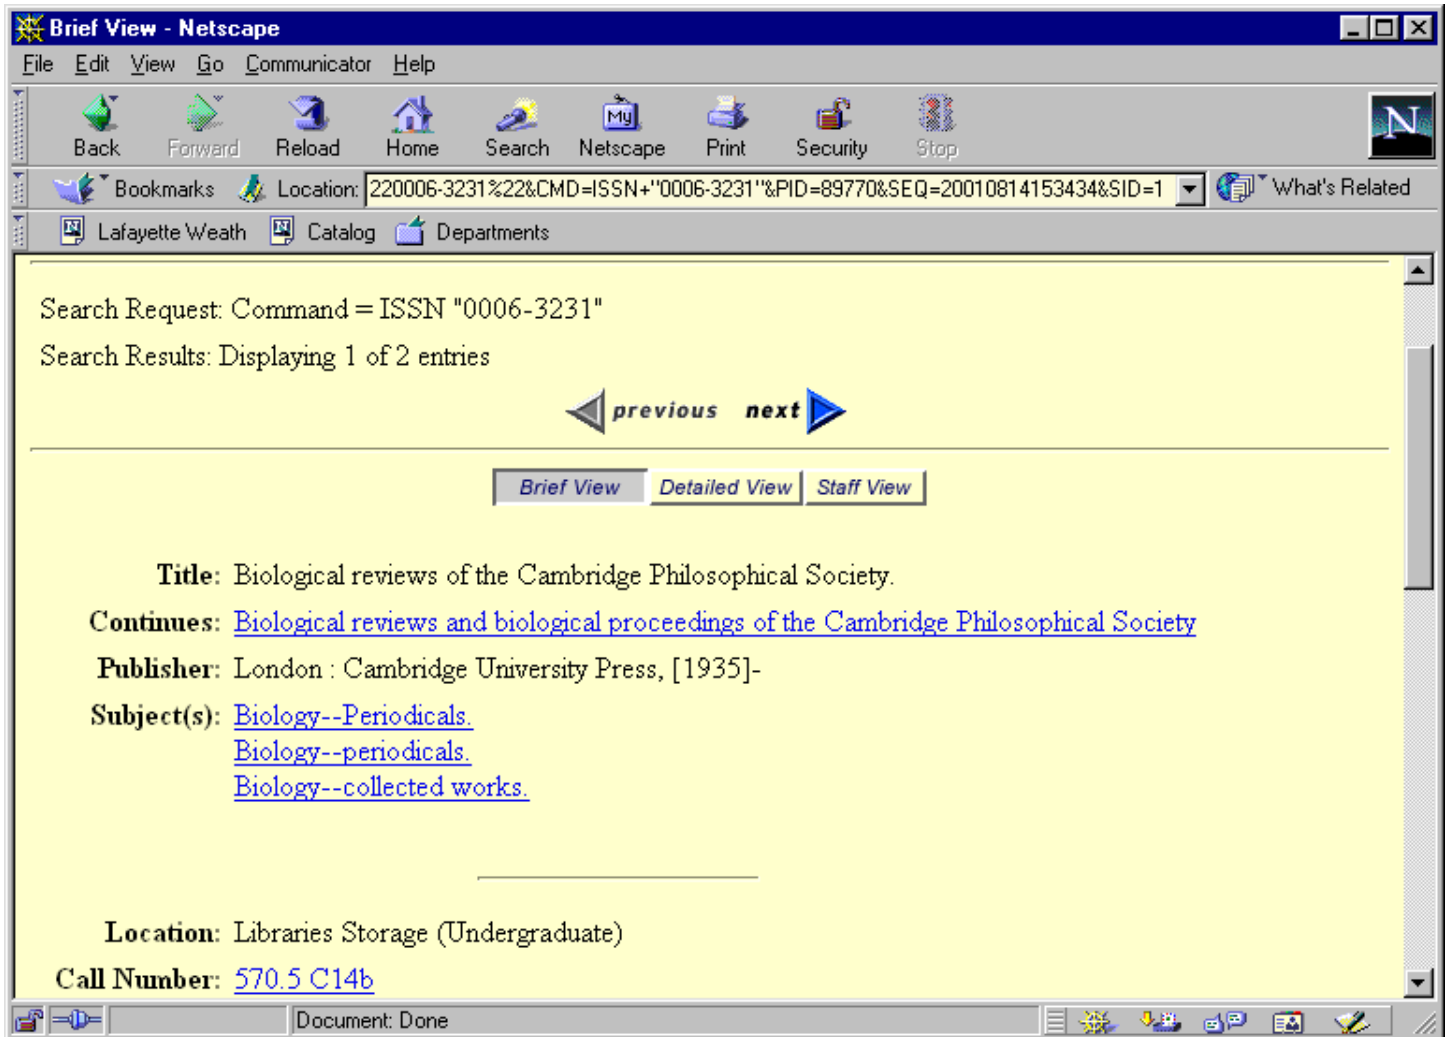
Brief View - Netscape

File Edit View Go Communicator Help

Back Forward Reload Home Search Netscape Print Security Stop

Bookmarks Location: 220006-3231%22&CMD=ISSN+"0006-3231"&PID=89770&SEQ=20010814153434&SID=1 What's Related

Lafayette Weath Catalog Departments

Search Request: Command = ISSN "0006-3231"

Search Results: Displaying 1 of 2 entries

previous next

Brief View | Detailed View | Staff View

Title: Biological reviews of the Cambridge Philosophical Society.

Continues: Biological reviews and biological proceedings of the Cambridge Philosophical Society

Publisher: London : Cambridge University Press, [1935]-

Subject(s): Biology--Periodicals.
Biology--periodicals.
Biology--collected works.

Location: Libraries Storage (Undergraduate)

Call Number: 570.5 C14b

Document: Done